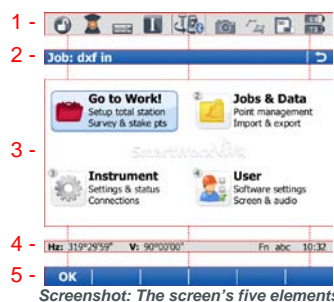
1 -
2 - Job: dxf in
3 -
Go to Work!
Setup total station
Survey & stake pts

2 Jobs & Data
Point management
Import & export

SmartWorx Viva

3 Instrument
Settings & status
Connections

4 User
Software settings
Screen & audio

4 - Hz: 319°29'59" V: 90°00'00" Fn abc 10:32
5 - OK

Screenshot: The screen's five elements